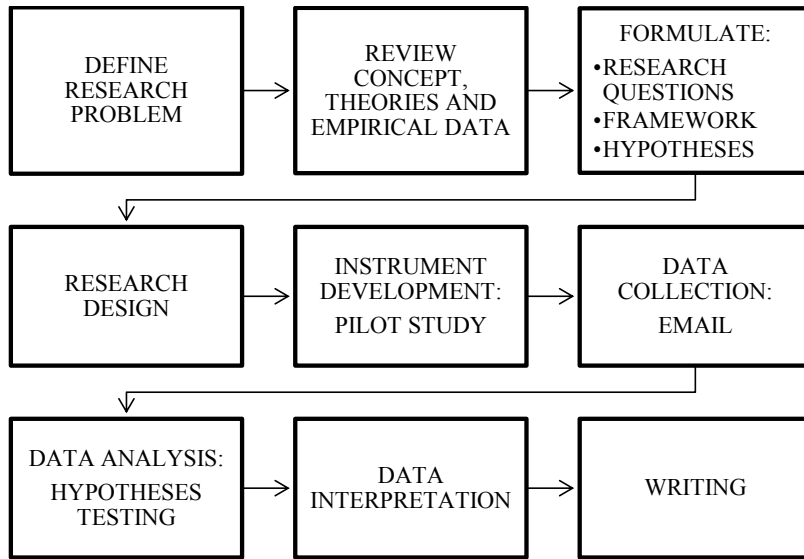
DEFINE RESEARCH PROBLEM

REVIEW CONCEPT, THEORIES AND EMPIRICAL DATA

FORMULATE:
•RESEARCH QUESTIONS
•FRAMEWORK
•HYPOTHESES

RESEARCH DESIGN

INSTRUMENT DEVELOPMENT:
PILOT STUDY

DATA COLLECTION:
EMAIL

DATA ANALYSIS:
HYPOTHESES TESTING

DATA INTERPRETATION

WRITING